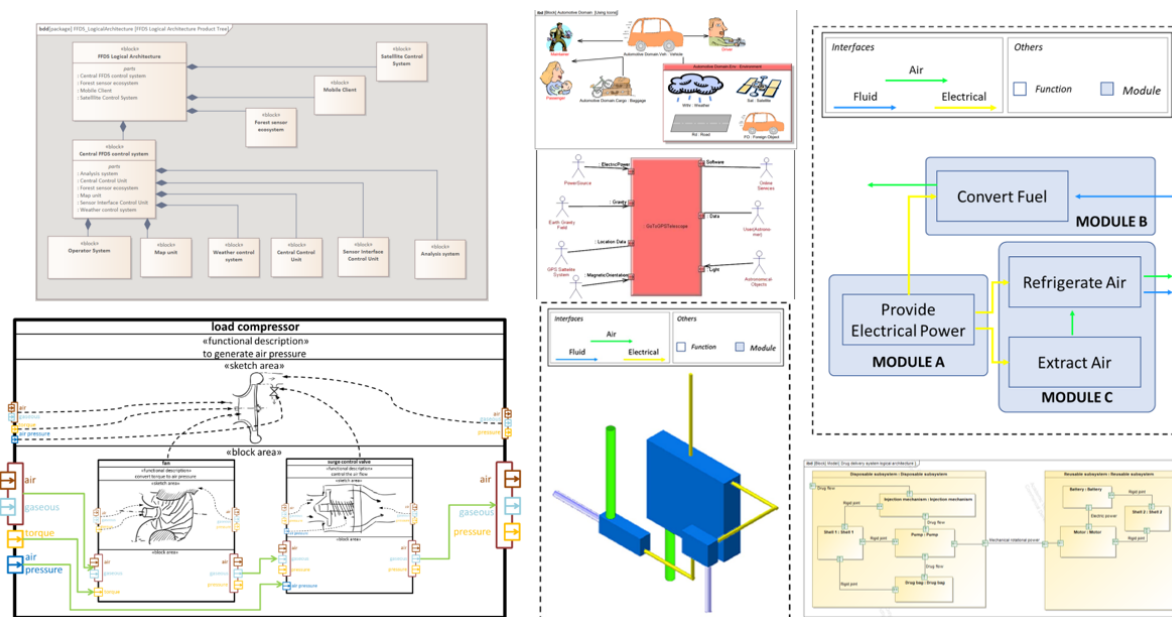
bdd [package] FFDS_LogicalArchitecture [FFDS Logical Architecture Product Tree]

«block»
FFDS Logical Architecture
parts
Central FFDS control system
Forest sensor ecosystem
Mobile Client
Satellite Control System

«block»
Satellite Control System

«block»
Mobile Client

«block»
Forest sensor ecosystem

«block»
Central FFDS control system
parts
Analysis system
Central Control Unit
Forest sensor ecosystem
Map unit
Sensor Interface Control Unit
Weather control system

«block»
Operator System

«block»
Map unit

«block»
Weather control system

«block»
Central Control Unit

«block»
Sensor Interface Control Unit

«block»
Analysis system

Automotive Domain Veh : Vehicle
Driver
Passenger
Automotive Domain Cargo : Baggage
Automotive Domain Env : Environment
Wet : Weather
Sat : Satellite
Rd : Road
FO : Foreign Object

PowerSource
ElectricPower
Software
Online Services
Earth Gravity Field
Gravity
Data
Users(Astronomer)
GPS Satellite System
Location Data
GoToGPSTelescope
Magnetic Orientation
Light
Astronomical Objects

Interfaces
Air
Fluid
Electrical
Others
Function
Module

Convert Fuel
MODULE B
Refrigerate Air
Provide Electrical Power
MODULE A
Extract Air
MODULE C

load compressor
«functional description»
to generate air pressure
«sketch area»
«block area»
air
gaseous
air pressure
torque
fan
«functional description»
convert torque to air pressure
surge control valve
«functional description»
control the air flow
«sketch area»
«block area»
air
gaseous
pressure

Interfaces
Air
Fluid
Electrical
Others
Function
Module

Disposable subsystem : Disposable subsystem
Reusable subsystem : Reusable subsystem
Drug flow
Injection mechanism : Injection mechanism
Shell 1 : Shell 1
Pump : Pump
Drug bag : Drug bag
Mechanical-material power
Battery : Battery
Shell 2 : Shell 2
Motor : Motor
Electric power
Rigid joint